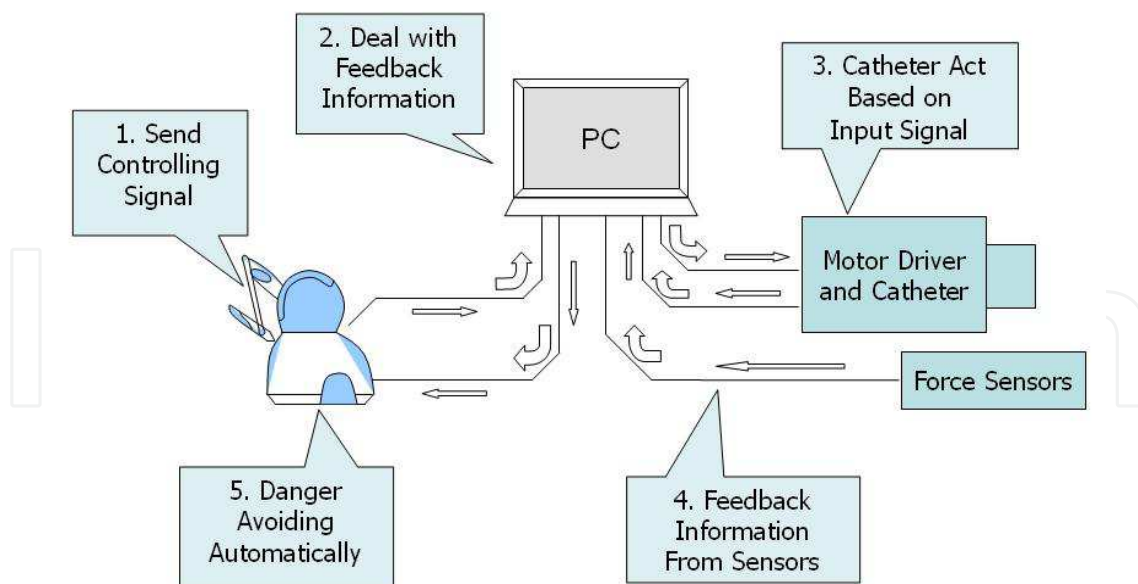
2. Deal with Feedback Information

1. Send Controlling Signal

PC

3. Catheter Act Based on Input Signal

Motor Driver and Catheter

Force Sensors

5. Danger Avoiding Automatically

4. Feedback Information From Sensors